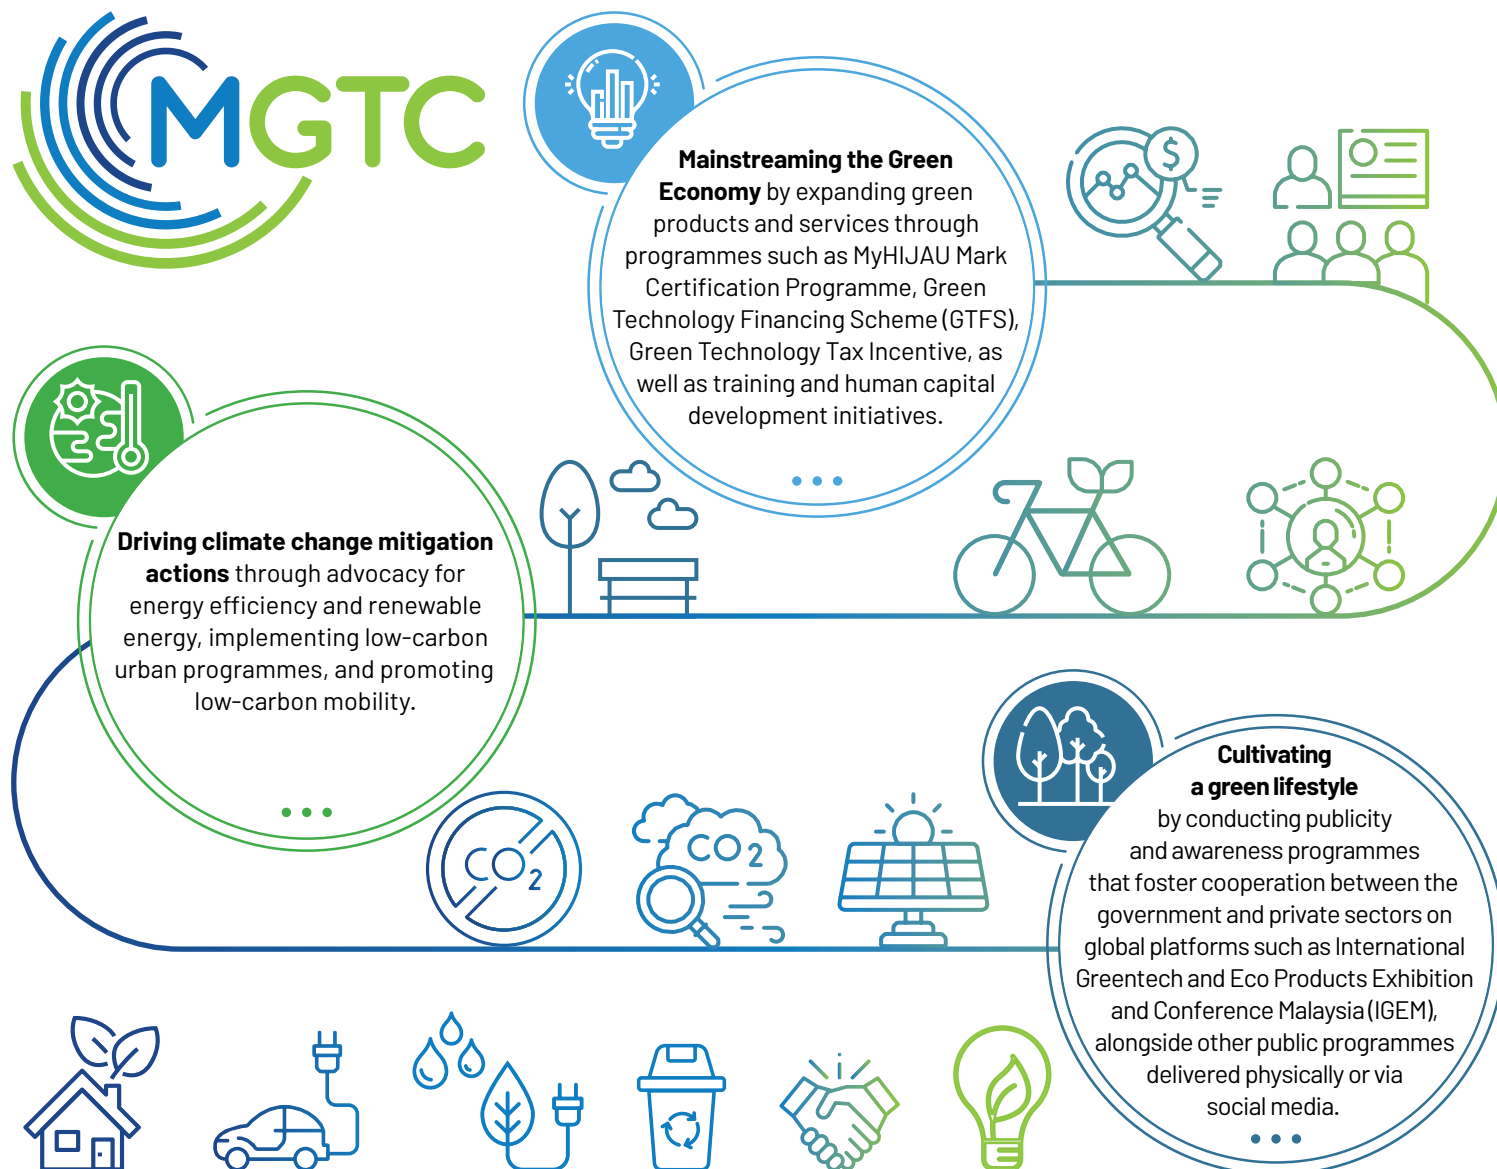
MGTC

**Mainstreaming the Green Economy** by expanding green products and services through programmes such as MyHIJAU Mark Certification Programme, Green Technology Financing Scheme (GTFS), Green Technology Tax Incentive, as well as training and human capital development initiatives.

**Driving climate change mitigation actions** through advocacy for energy efficiency and renewable energy, implementing low-carbon urban programmes, and promoting low-carbon mobility.

$CO_2$

$CO_2$

**Cultivating a green lifestyle** by conducting publicity and awareness programmes that foster cooperation between the government and private sectors on global platforms such as International Greentech and Eco Products Exhibition and Conference Malaysia (IGEM), alongside other public programmes delivered physically or via social media.